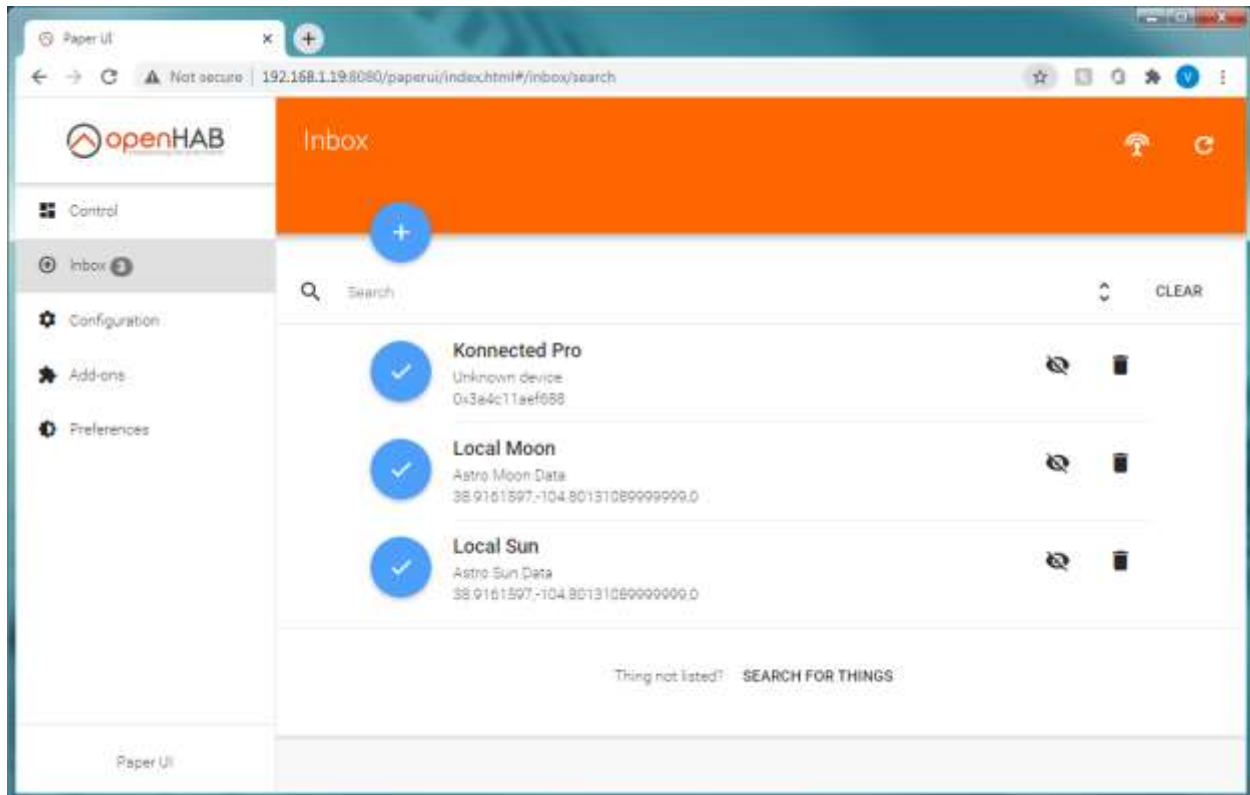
Paper UI
Not secure | 192.168.1.19:8080/paperui/index.html#/inbox/search
V

openHAB

Control
Inbox 3
Configuration
Add-ons
Preferences

Paper UI

Inbox

Search
CLEAR

Konnected Pro
Unknown device
0x3a4c11aef688

Local Moon
Astro Moon Data
38.9161597,-104.80131089999999,0

Local Sun
Astro Sun Data
38.9161597,-104.80131089999999,0

Thing not listed? SEARCH FOR THINGS